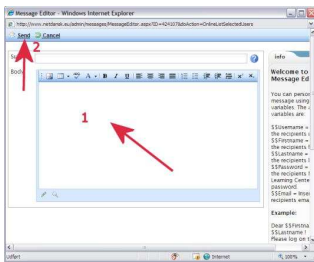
Message Editor - Windows Internet Explorer

http://www.meldarak.eu/admin/messages/MessageEditor.aspx?ID=424337&doAction=OnlineListSelectedUsers

Send 2 Cancel

Su

Body

B I U

1

info

Welcome to Message Ed

You can person message using variables. The variables are:

$$Username = the recipients $$Firstname = the recipients $$Lastname = the recipients $$Password = the recipients Learning Cente password. $$Email = Inse recipients ema

Example:

Dear $$Firstna $$Lastname ! Please log on t

Internet

100%